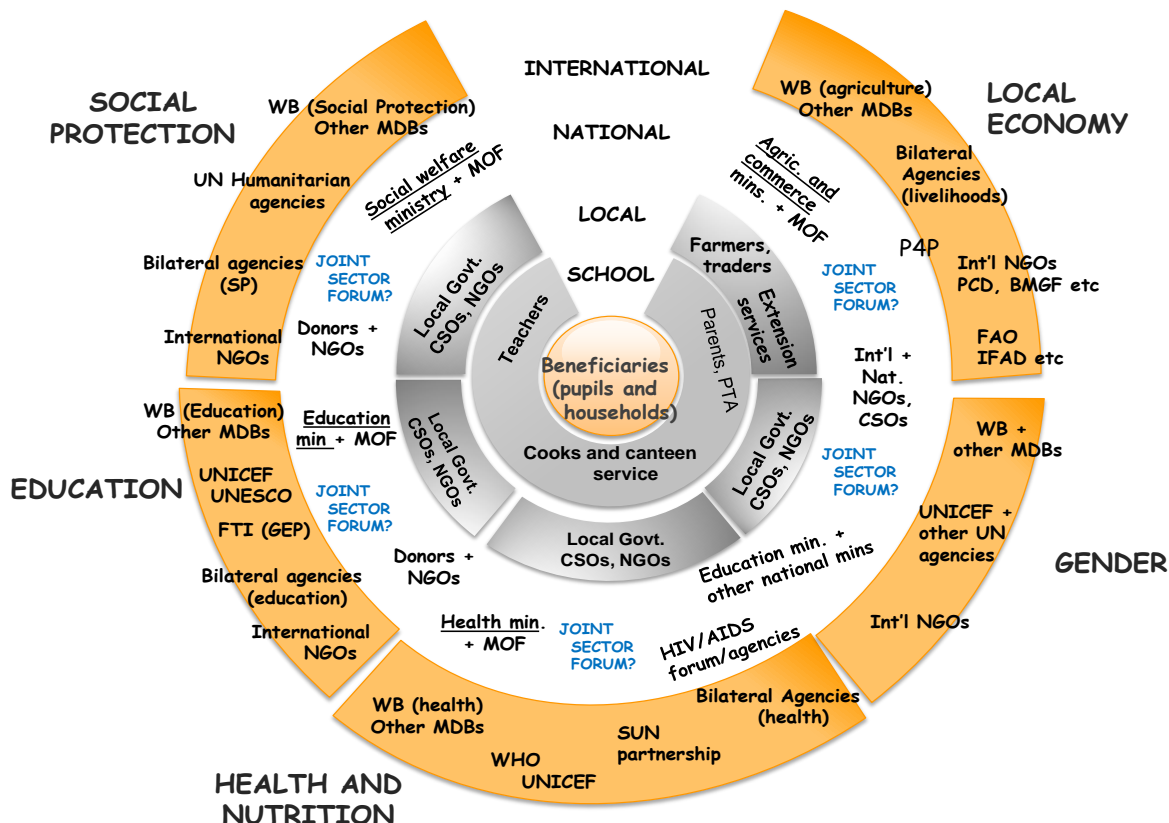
INTERNATIONAL

NATIONAL

LOCAL

SCHOOL

SOCIAL PROTECTION

WB (Social Protection) Other MDBs

UN Humanitarian agencies

Bilateral agencies (SP)

International NGOs

Social welfare ministry + MOF

JOINT SECTOR FORUM?

Donors + NGOs

LOCAL ECONOMY

WB (agriculture) Other MDBs

Bilateral Agencies (livelihoods)

P4P

Int'l NGOs PCD, BMGF etc

FAO IFAD etc

Agric. and commerce mins. + MOF

JOINT SECTOR FORUM?

Int'l + Nat. NGOs, CSOs

Local Govt. CSOs, NGOs

Teachers

Farmers, traders

Extension services

Parents, PTA

Beneficiaries (pupils and households)

Cooks and canteen service

Local Govt. CSOs, NGOs

Local Govt. CSOs, NGOs

Local Govt. CSOs, NGOs

EDUCATION

WB (Education) Other MDBs

UNICEF UNESCO

FTI (GEP)

Bilateral agencies (education)

International NGOs

Education min + MOF

JOINT SECTOR FORUM?

Donors + NGOs

GENDER

WB + other MDBs

UNICEF + other UN agencies

Int'l NGOs

JOINT SECTOR FORUM?

Education min. + other national mins

HEALTH AND NUTRITION

Health min. + MOF

JOINT SECTOR FORUM?

HIV/AIDS forum/agencies

WB (health) Other MDBs

WHO UNICEF

SUN partnership

Bilateral Agencies (health)